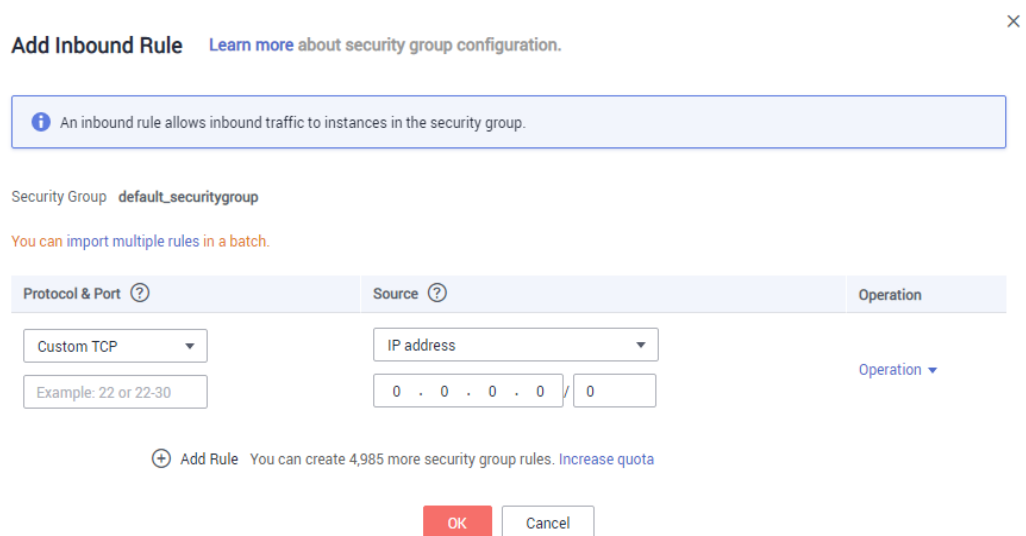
Add Inbound Rule Learn more about security group configuration.

×

An inbound rule allows inbound traffic to instances in the security group.

Security Group default_securitygroup

You can import multiple rules in a batch.

| Protocol & Port ? | Source ? | Operation |
|---|---|---|
| Custom TCP<br>Example: 22 or 22-30 | IP address<br>0 . 0 . 0 . 0 / 0 | Operation |

Add Rule You can create 4,985 more security group rules. Increase quota

OK Cancel